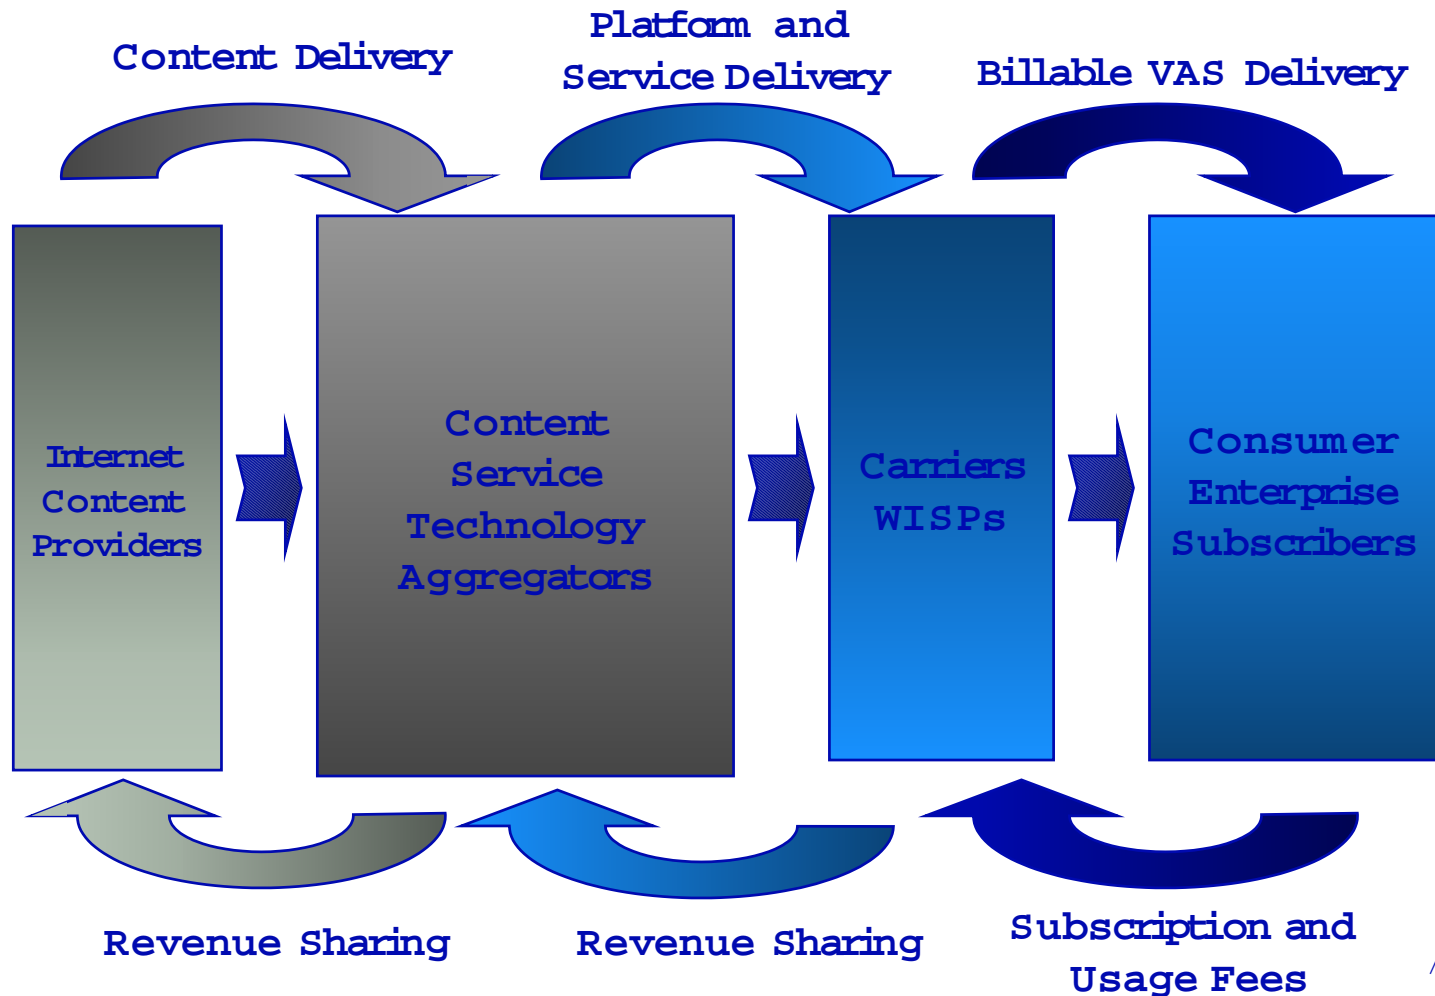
Content Delivery

Platform and Service Delivery

Billable VAS Delivery

Internet Content Providers

Content Service Technology Aggregators

Carriers WISPs

Consumer Enterprise Subscribers

Revenue Sharing

Revenue Sharing

Subscription and Usage Fees